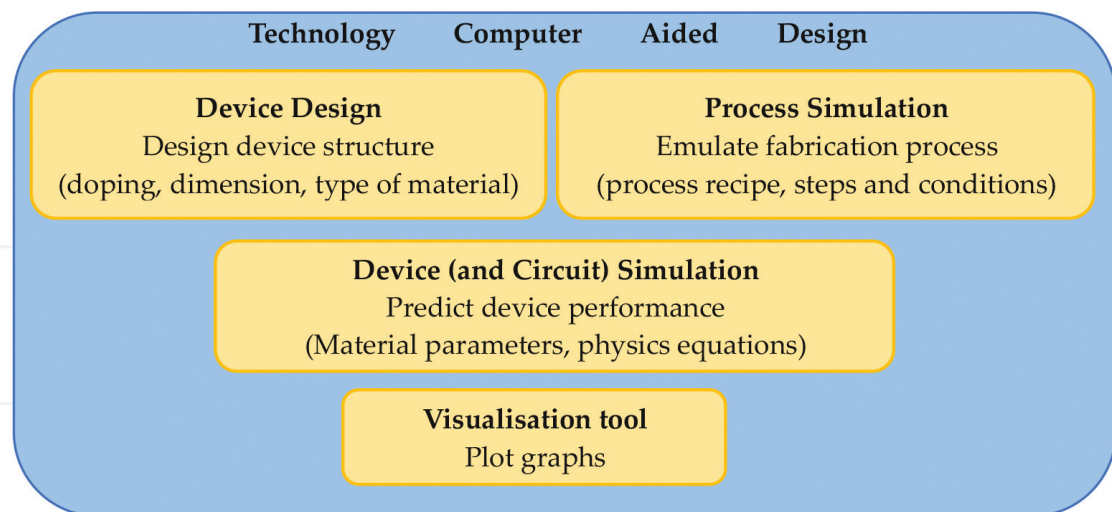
Technology Computer Aided Design

Device Design
Design device structure
(doping, dimension, type of material)

Process Simulation
Emulate fabrication process
(process recipe, steps and conditions)

Device (and Circuit) Simulation
Predict device performance
(Material parameters, physics equations)

Visualisation tool
Plot graphs